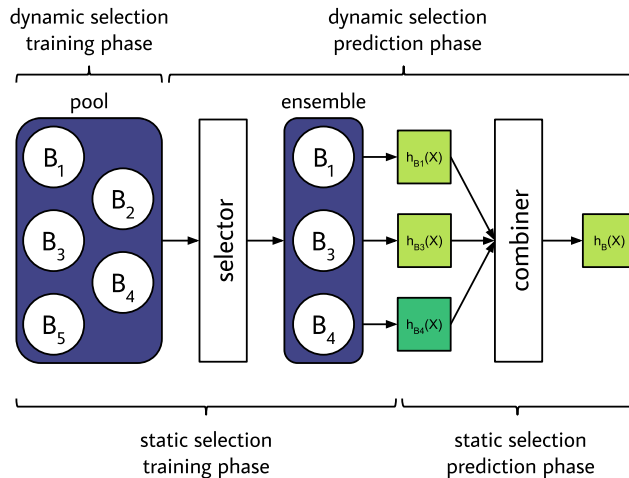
dynamic selection training phase

dynamic selection prediction phase

pool

$B_1$

$B_2$

$B_3$

$B_4$

$B_5$

selector

ensemble

$B_1$

$B_3$

$B_4$

$h_{B1}(X)$

$h_{B3}(X)$

$h_{B4}(X)$

combiner

$h_B(X)$

static selection training phase

static selection prediction phase